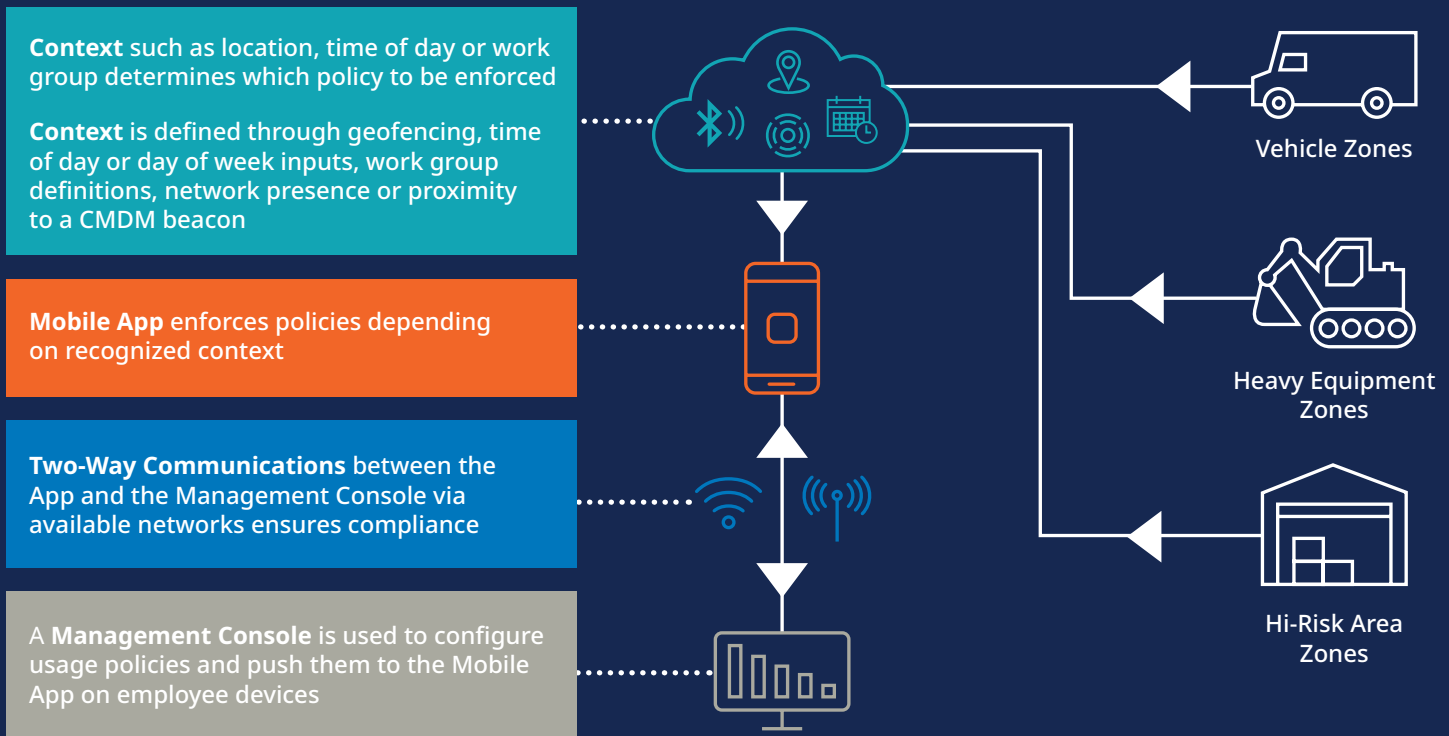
**Context** such as location, time of day or work group determines which policy to be enforced

**Context** is defined through geofencing, time of day or day of week inputs, work group definitions, network presence or proximity to a CMDM beacon

**Mobile App** enforces policies depending on recognized context

**Two-Way Communications** between the App and the Management Console via available networks ensures compliance

A **Management Console** is used to configure usage policies and push them to the Mobile App on employee devices

Vehicle Zones

Heavy Equipment Zones

Hi-Risk Area Zones